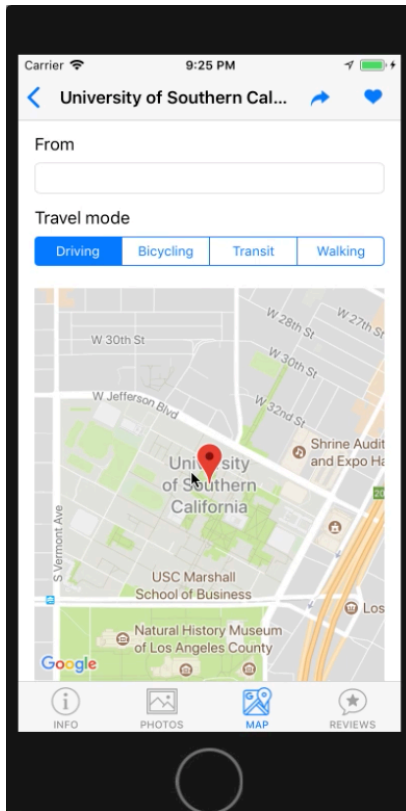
Carrier 9:25 PM

University of Southern Cal...

From

Travel mode

Driving | Bicycling | Transit | Walking

W 28th St
W 27th St
W 30th St
W 30th St
W Jefferson Blvd
W 32nd St
Shrine Audit and Expo Ha
University of Southern California
S Vermont Ave
USC Marshall School of Business
Los
Natural History Museum of Los Angeles County
Google
20

INFO PHOTOS MAP REVIEWS